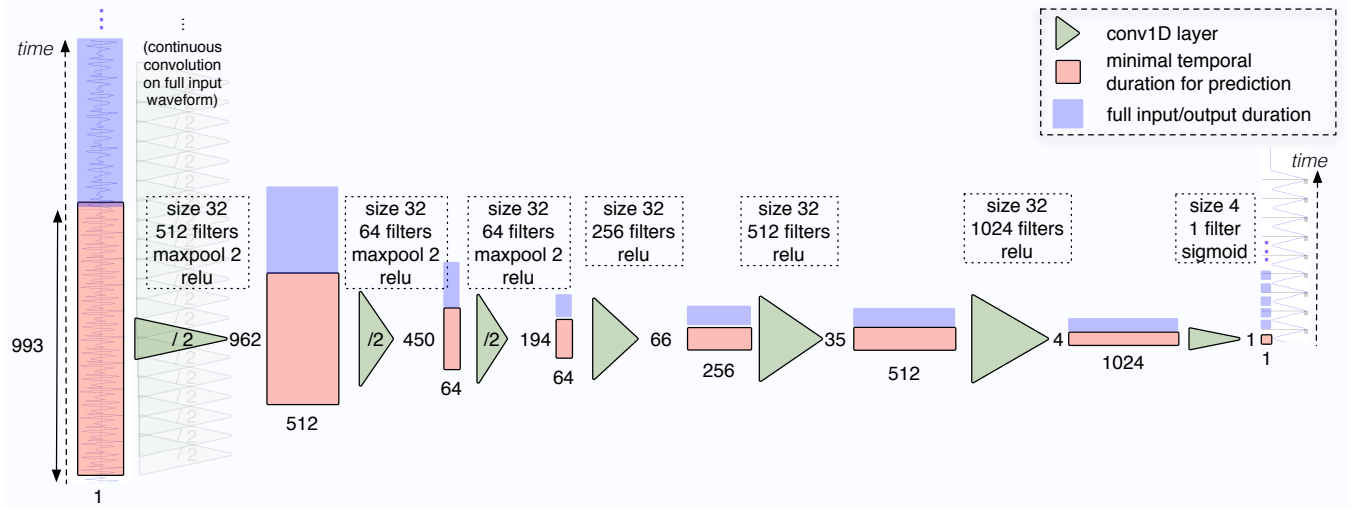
conv1D layer

minimal temporal duration for prediction

full input/output duration

time

(continuous convolution on full input waveform)

993

1

size 32
512 filters
maxpool 2
relu

/ 2

962

512

size 32
64 filters
maxpool 2
relu

/2

450

64

size 32
64 filters
maxpool 2
relu

/2

194

64

size 32
256 filters
relu

66

256

size 32
512 filters
relu

35

512

size 32
1024 filters
relu

4

1024

size 4
1 filter
sigmoid

1

1

time